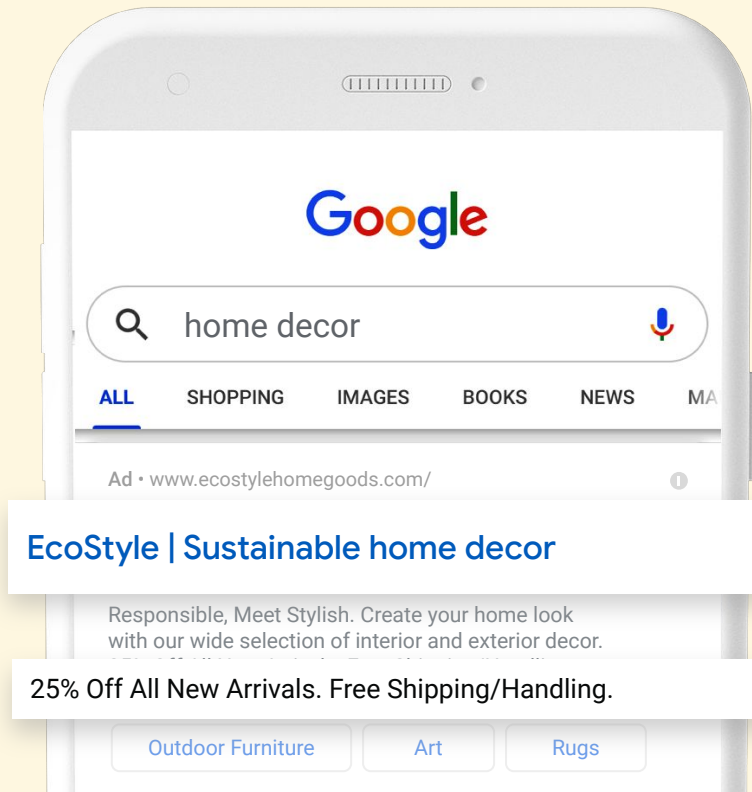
Google

home decor

ALL SHOPPING IMAGES BOOKS NEWS MA

Ad • www.ecostylehomegoods.com/

EcoStyle | Sustainable home decor

Responsible, Meet Stylish. Create your home look with our wide selection of interior and exterior decor.

25% Off All New Arrivals. Free Shipping/Handling.

Outdoor Furniture Art Rugs